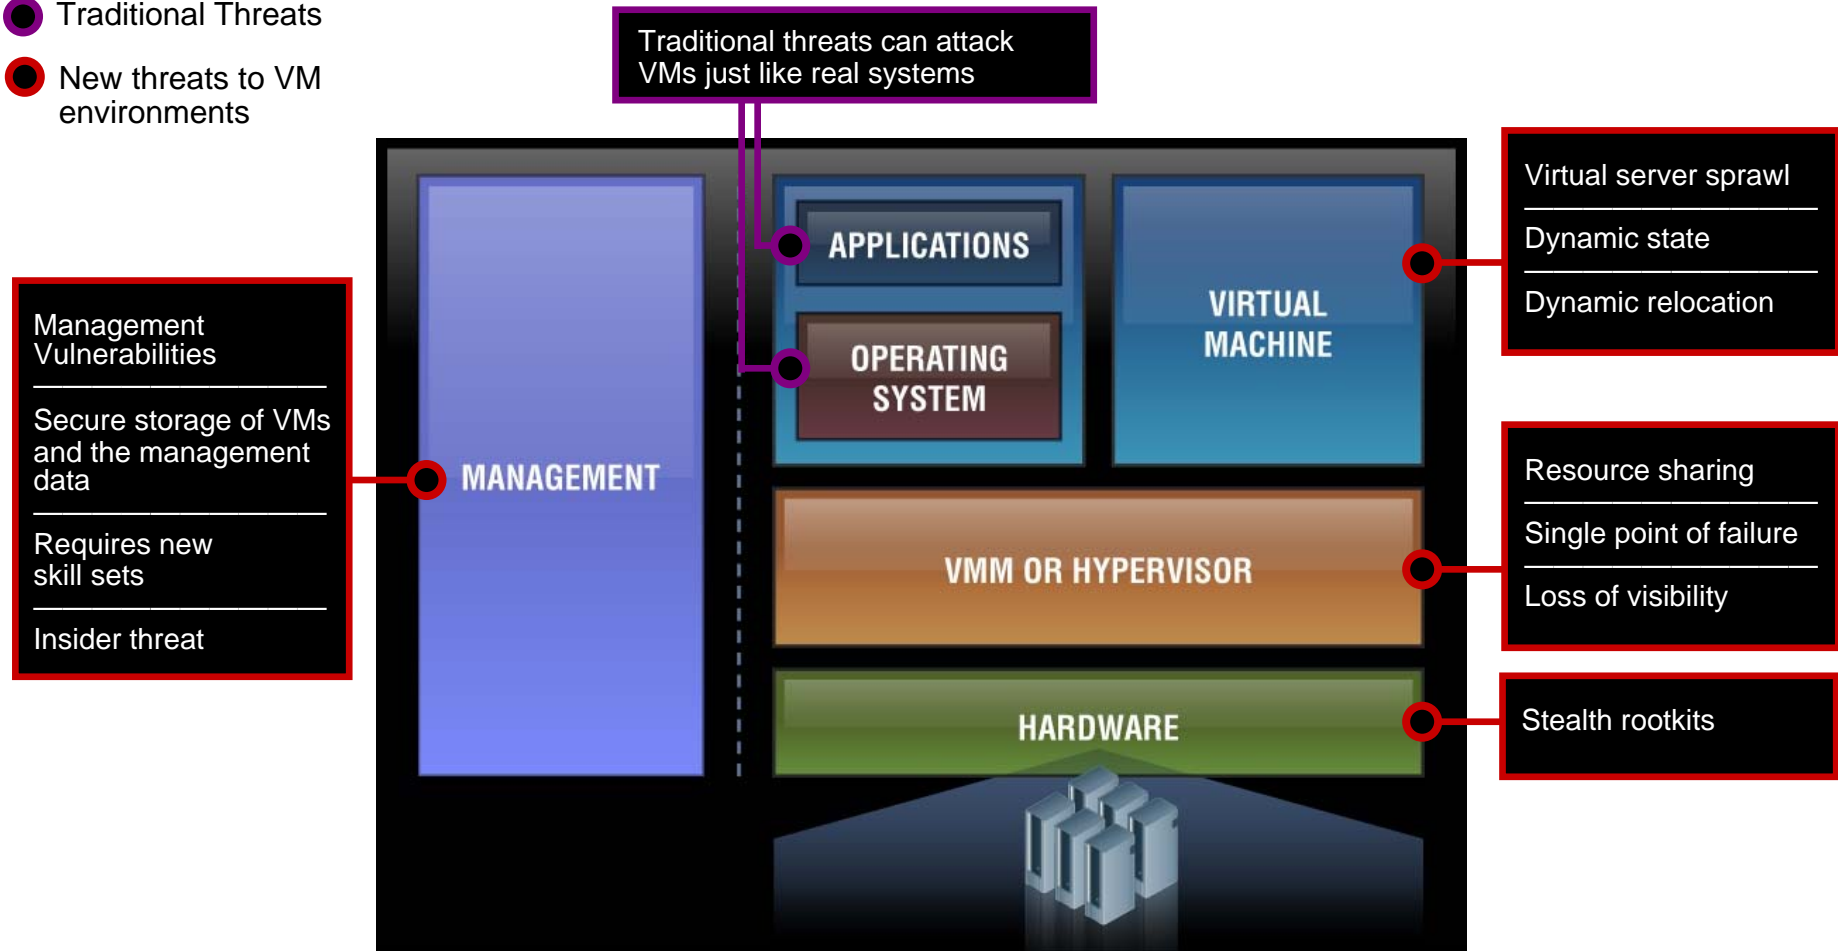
Traditional Threats

New threats to VM environments

Traditional threats can attack VMs just like real systems

Management Vulnerabilities

Secure storage of VMs and the management data

Requires new skill sets

Insider threat

MANAGEMENT

APPLICATIONS

OPERATING SYSTEM

VIRTUAL MACHINE

VMM OR HYPERVISOR

HARDWARE

Virtual server sprawl

Dynamic state

Dynamic relocation

Resource sharing

Single point of failure

Loss of visibility

Stealth rootkits